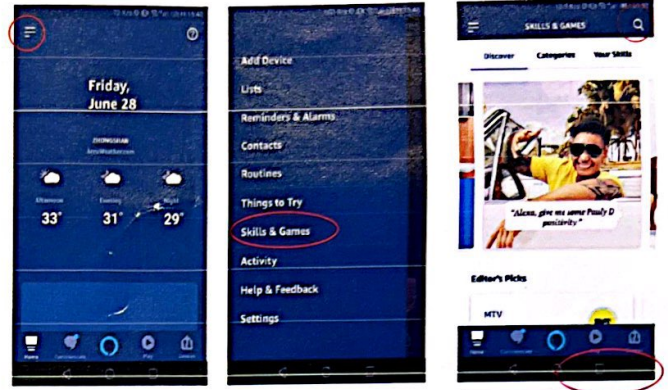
Friday, June 28

ZHONGSHAN

Afternoon 33°

Evening 31°

Night 29°

Home

Communicate

Play

Devices

Add Device

Lists

Reminders & Alarms

Contacts

Routines

Things to Try

Skills & Games

Activity

Help & Feedback

Settings

SKILLS & GAMES

Discover

Categories

Your Skills

"Alexa, give me some Pauly D positivity."

Editor's Picks

MTV

Home

Communicate